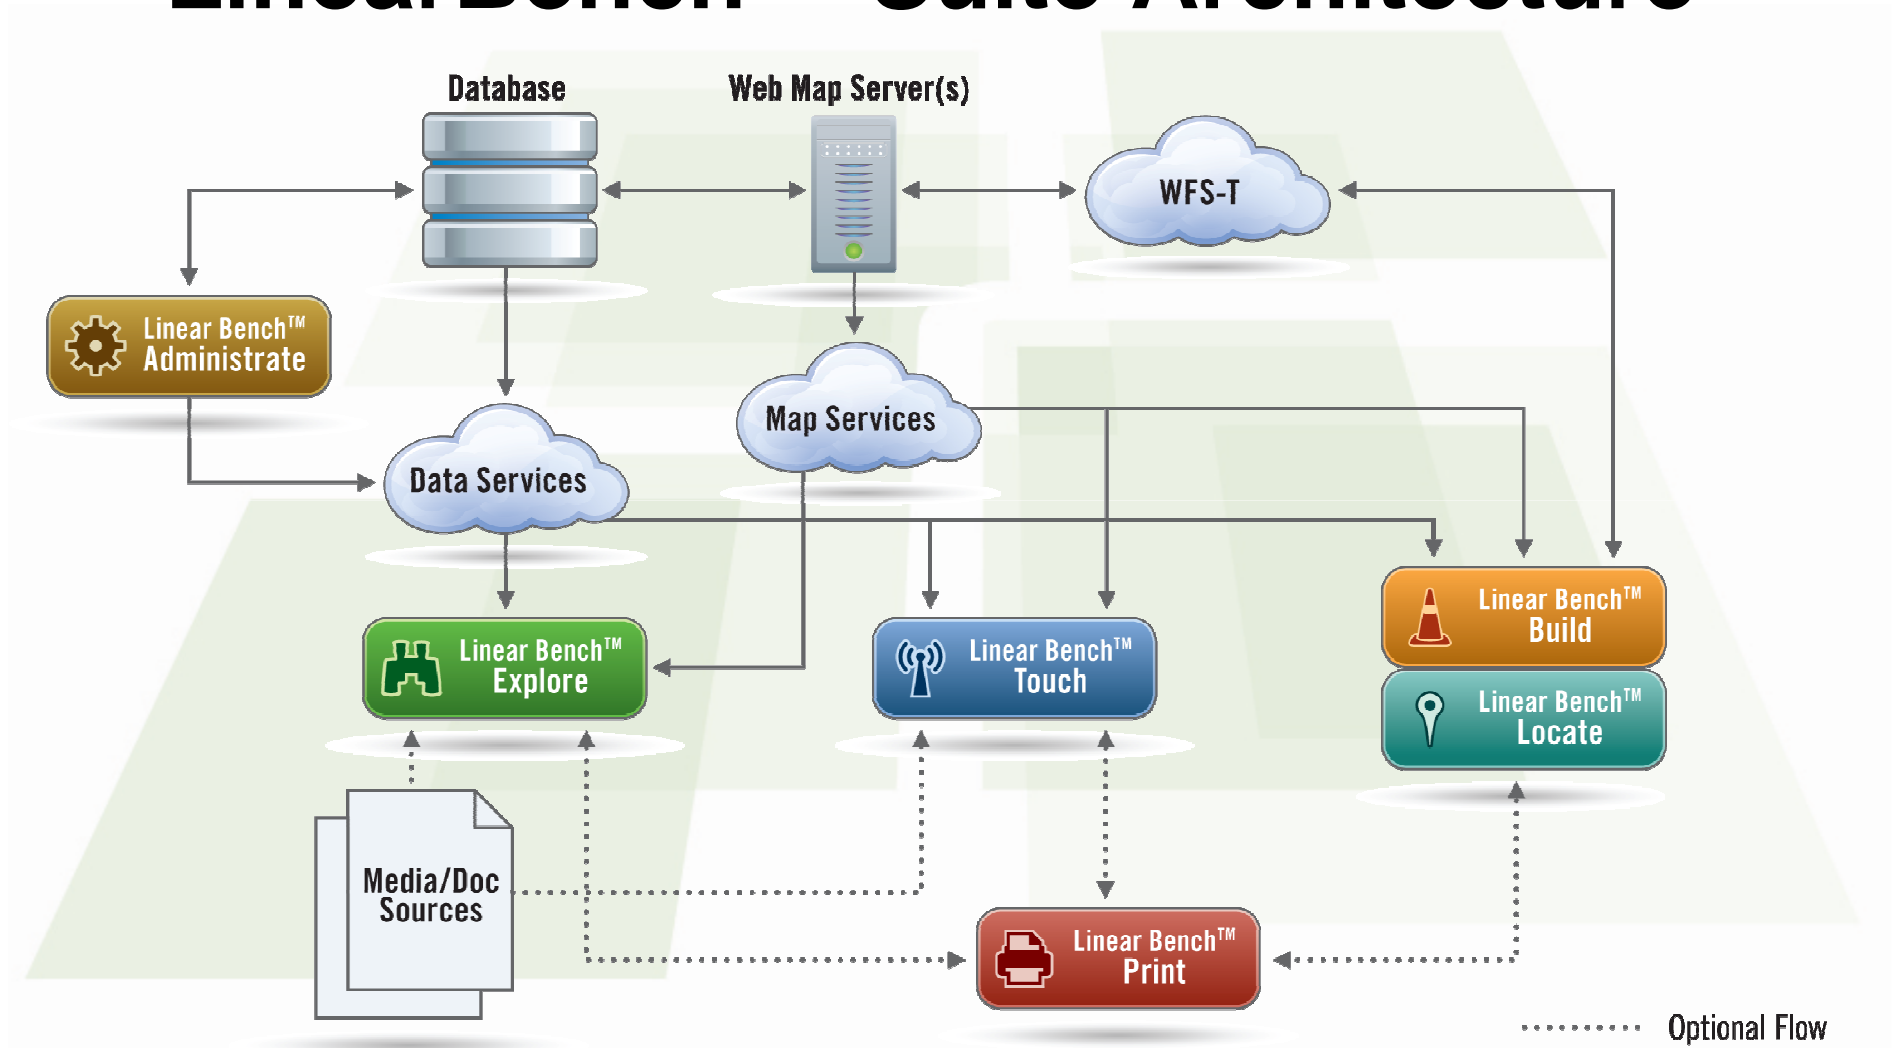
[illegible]

Database

Web Map Server(s)

WFS-T

Linear Bench™ Administrate

Map Services

Data Services

Linear Bench™ Explore

Linear Bench™ Touch

Linear Bench™ Build

Linear Bench™ Locate

Media/Doc Sources

Linear Bench™ Print

Optional Flow